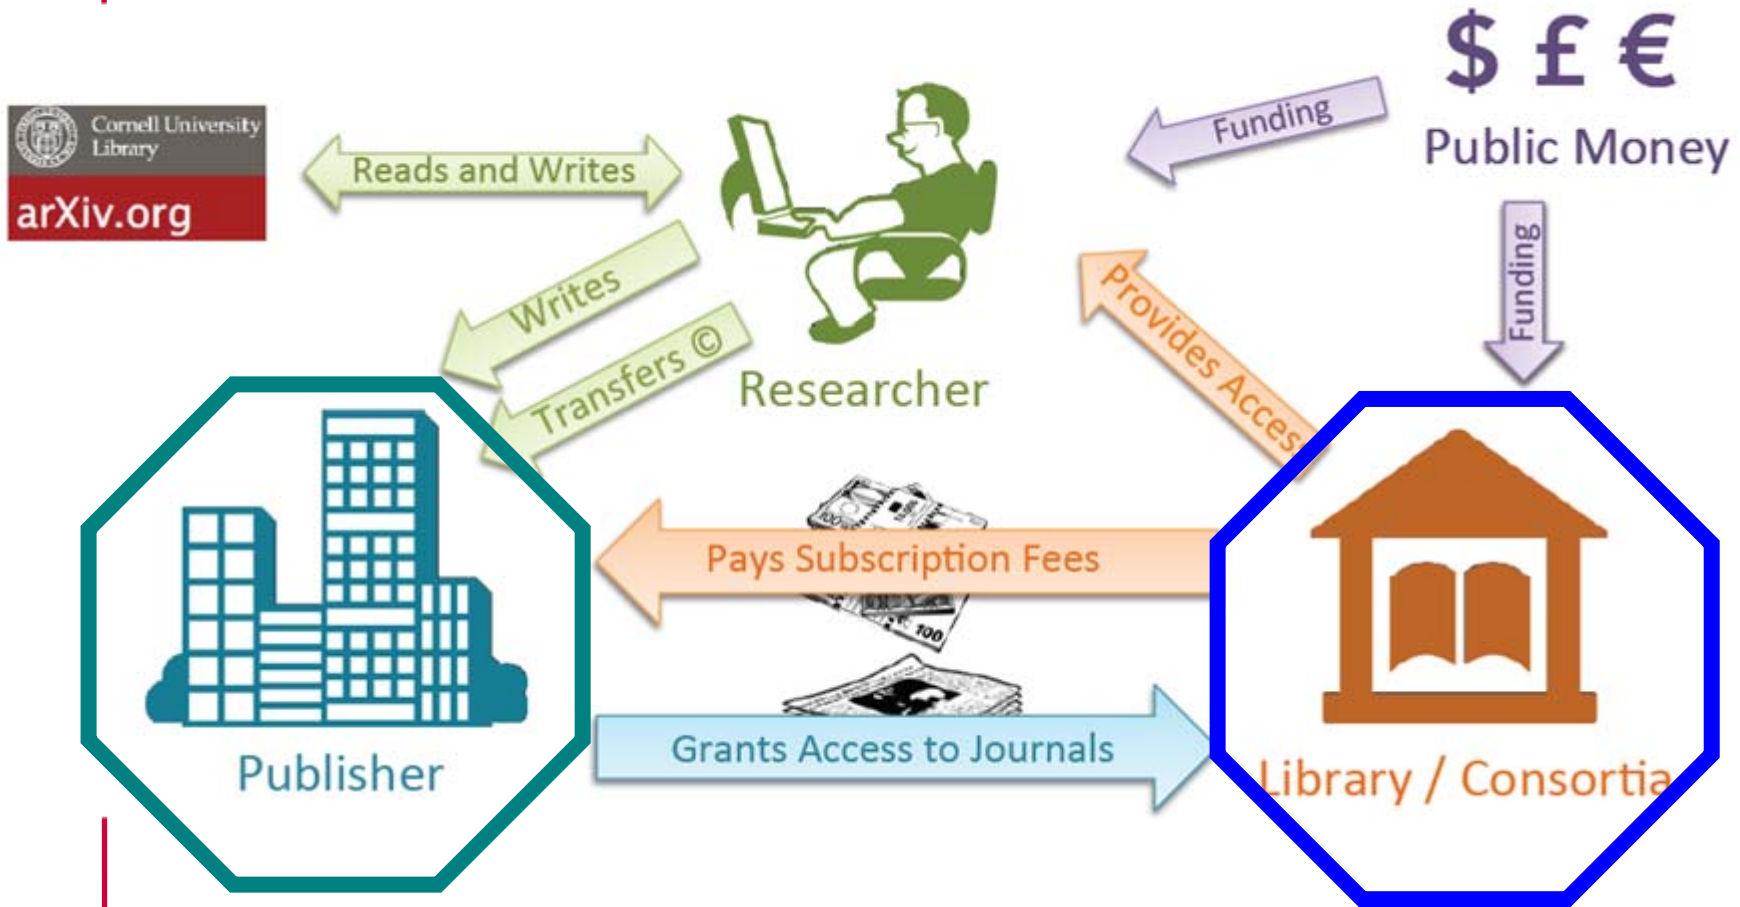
Cornell University Library
arXiv.org

Reads and Writes

$ £ €
Public Money

Funding

Researcher

Writes
Transfers ©

Provides Acces

Funding

Pays Subscription Fees

100

Grants Access to Journals

Publisher

Library / Consortia